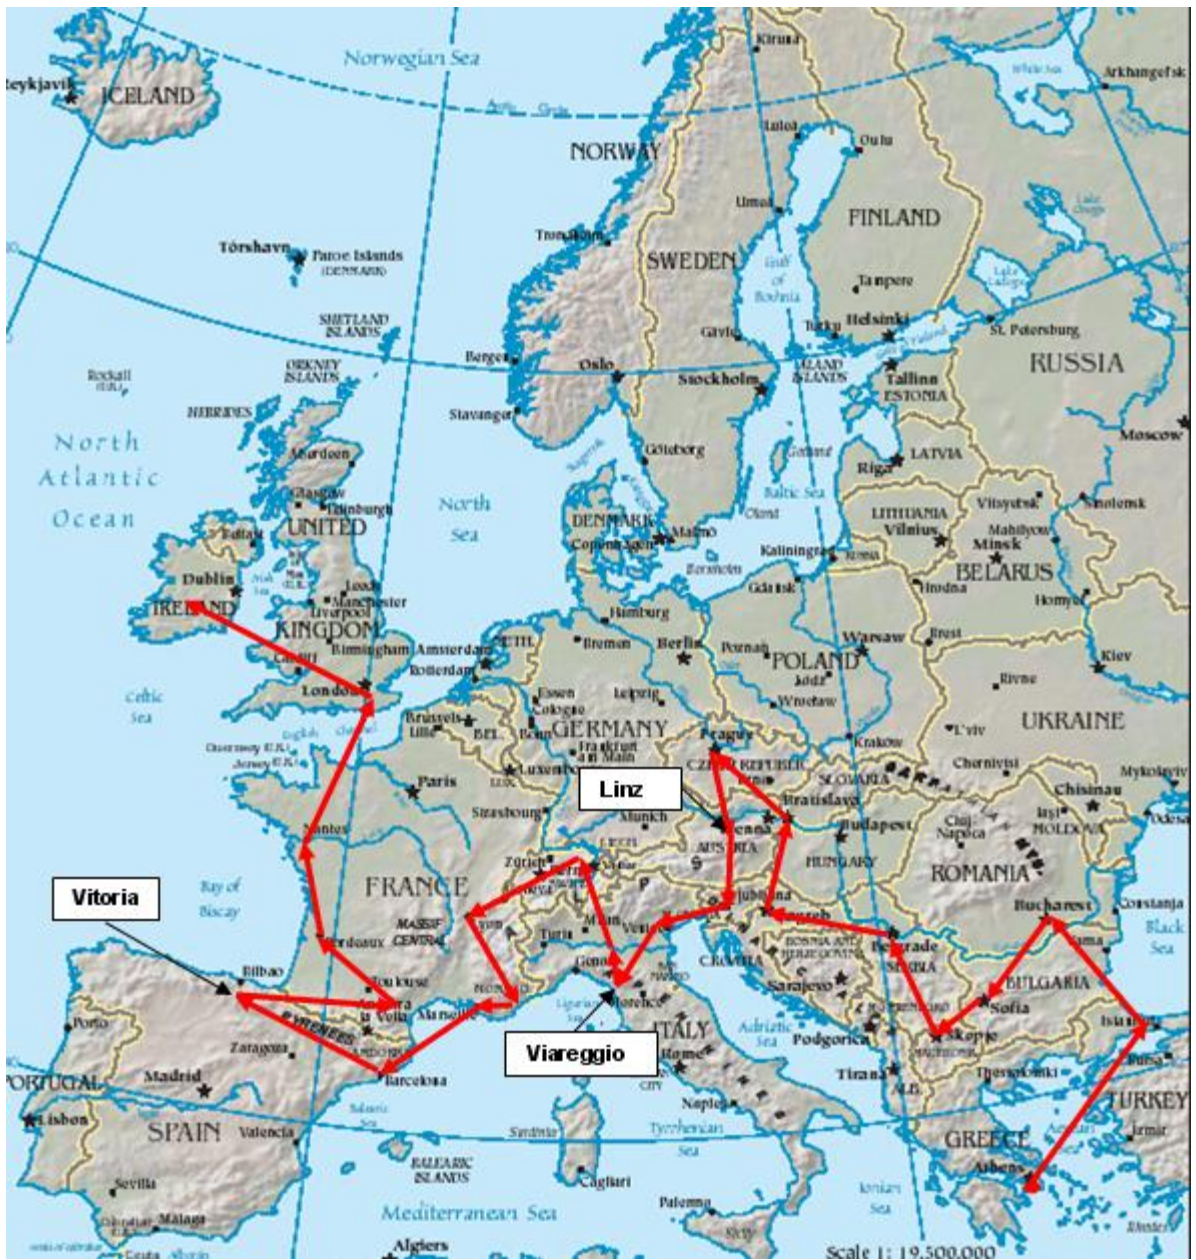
Norwegian Sea
Reykjavik
ICELAND
Kiruna
White Sea
Arkhangel'sk
NORWAY
Oulu
Umea
FINLAND
Tórshavn
Faroe Islands (DENMARK)
Trondheim
SWEDEN
Gulf of Bothnia
Tampere
SHETLAND ISLANDS
Gävle
Turku
Helsinki
St. Petersburg
RUSSIA
ORKNEY ISLANDS
Bergen
Oslo
Stockholm
ÅLAND ISLANDS
Tallinn
ESTONIA
Rockall
HEBRIDES
Stavanger
North Atlantic Ocean
Aberdeen
Göteborg
Gotland
Riga
LATVIA
Moscow
Glasgow
Edinburgh
North Sea
Baltic Sea
LITHUANIA
Vilnius
Vitsyebsk
Smolensk
UNITED
DENMARK
Copenhagen
Malmö
Öland
Kaliningrad
RUSSIA
Mahilyow
Minsk
Belfast
Dublin
IRELAND
Leeds
Manchester
Liverpool
Bornholm
Gdańsk
Hrodna
BELARUS
Homyel'
KINGDOM
Hamburg
Birmingham
Amsterdam
Rotterdam
NETH.
Bremen
Berlin
Poznań
Warsaw
Brest
Cardiff
London
POLAND
Łódź
Kiev
Celtic Sea
Essen
Cologne
Leipzig
Wrocław
Rivne
Brussels
Lille
BEL.
Bonn
GERMANY
Frankfurt am Main
Prague
Kraków
L'viv
UKRAINE
English Channel
Guernsey (U.K.)
Jersey (U.K.)
Paris
LUX.
Luxembourg
CZECH REPUBLIC
SLOVAKIA
Chernivtsi
Mykolayiv
Strasbourg
Linz
Munich
Vienna
Bratislava
Chisinau
Odesa
Nantes
AUSTRIA
Budapest
Cluj-Napoca
Iaşi
MOLDOVA
Zürich
Bern
LIECH.
HUNGARY
ROMANIA
Vitoria
Bay of Biscay
FRANCE
Geneva
MASSIF CENTRAL
Lyon
Milan
Ljubljana
Zagreb
Bucharest
Constanta
Black Sea
Bordeaux
Turin
CROATIA
BOSNIA AND HERZEGOVINA
Belgrade
SERBIA
Varna
Bilbao
Toulouse
Genoa
Florence
Sarajevo
BULGARIA
Andorra la Vella
Marseille
Ligurian Sea
Sofia
Porto
PYRENEES
ANDORRA
ITALY
Adriatic Sea
Podgorica
Skopje
Istanbul
Zaragoza
Viareggio
Rome
MACEDONIA
Bursa
PORTUGAL
Madrid
Barcelona
VATICAN CITY
Tirana
ALB.
Thessaloniki
TURKEY
Lisbon
Balearic Sea
Naples
SPAIN
Valencia
Sardinia
Tyrrhenian Sea
GREECE
Izmir
BALEARIC ISLANDS
Cagliari
Ionian Sea
Athens
Sevilla
Palermo
Sicily
Málaga
Gibraltar
Mediterranean Sea
Rhodes
Ceuta
Algiers
Scale 1: 19,500,000